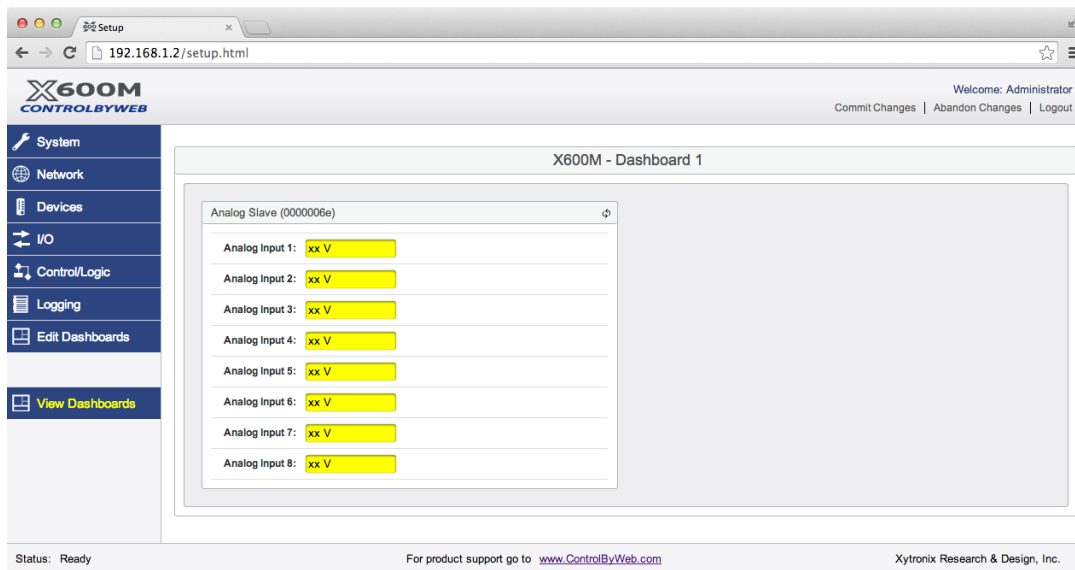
Setup
192.168.1.2/setup.html

X600M
CONTROLBYWEB

Welcome: Administrator
Commit Changes | Abandon Changes | Logout

System
Network
Devices
I/O
Control/Logic
Logging
Edit Dashboards
View Dashboards

X600M - Dashboard 1

Analog Slave (0000006e)

| | |
|---|---|
| Analog Input 1: | xx V |
| Analog Input 2: | xx V |
| Analog Input 3: | xx V |
| Analog Input 4: | xx V |
| Analog Input 5: | xx V |
| Analog Input 6: | xx V |
| Analog Input 7: | xx V |
| Analog Input 8: | xx V |

Status: Ready
For product support go to www.ControlByWeb.com
Xytronix Research & Design, Inc.